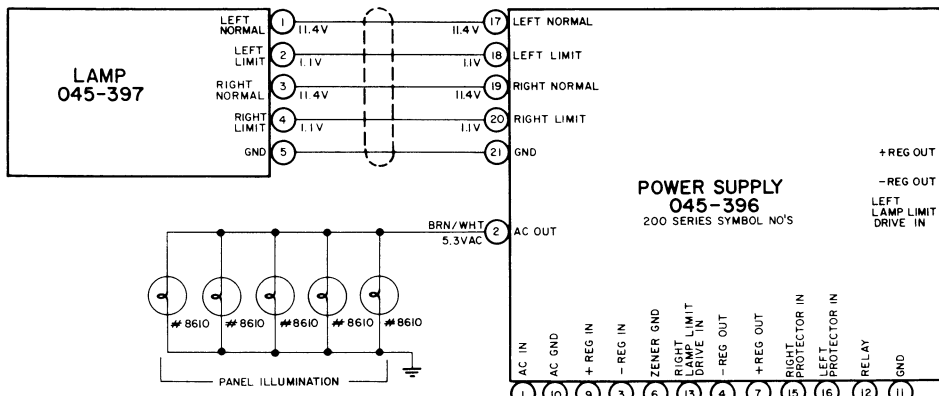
LAMP
045-397

LEFT NORMAL 1 11.4V
LEFT LIMIT 2 1.1V
RIGHT NORMAL 3 11.4V
RIGHT LIMIT 4 1.1V
GND 5

11.4V 17 LEFT NORMAL
1.1V 18 LEFT LIMIT
11.4V 19 RIGHT NORMAL
1.1V 20 RIGHT LIMIT
21 GND

BRN/WHT
5.3VAC 2 AC OUT

POWER SUPPLY
045-396
200 SERIES SYMBOL NO'S

+REG OUT
-REG OUT
LEFT LAMP LIMIT DRIVE IN

#8610 #8610 #8610 #8610 #8610

PANEL ILLUMINATION

AC IN 1
AC GND 10
+ REG IN 9
- REG IN 3
ZENER GND 6
RIGHT LAMP LIMIT DRIVE IN 13
- REG OUT 4
+ REG OUT 7
RIGHT PROTECTOR IN 15
LEFT PROTECTOR IN 16
RELAY 12
GND 11